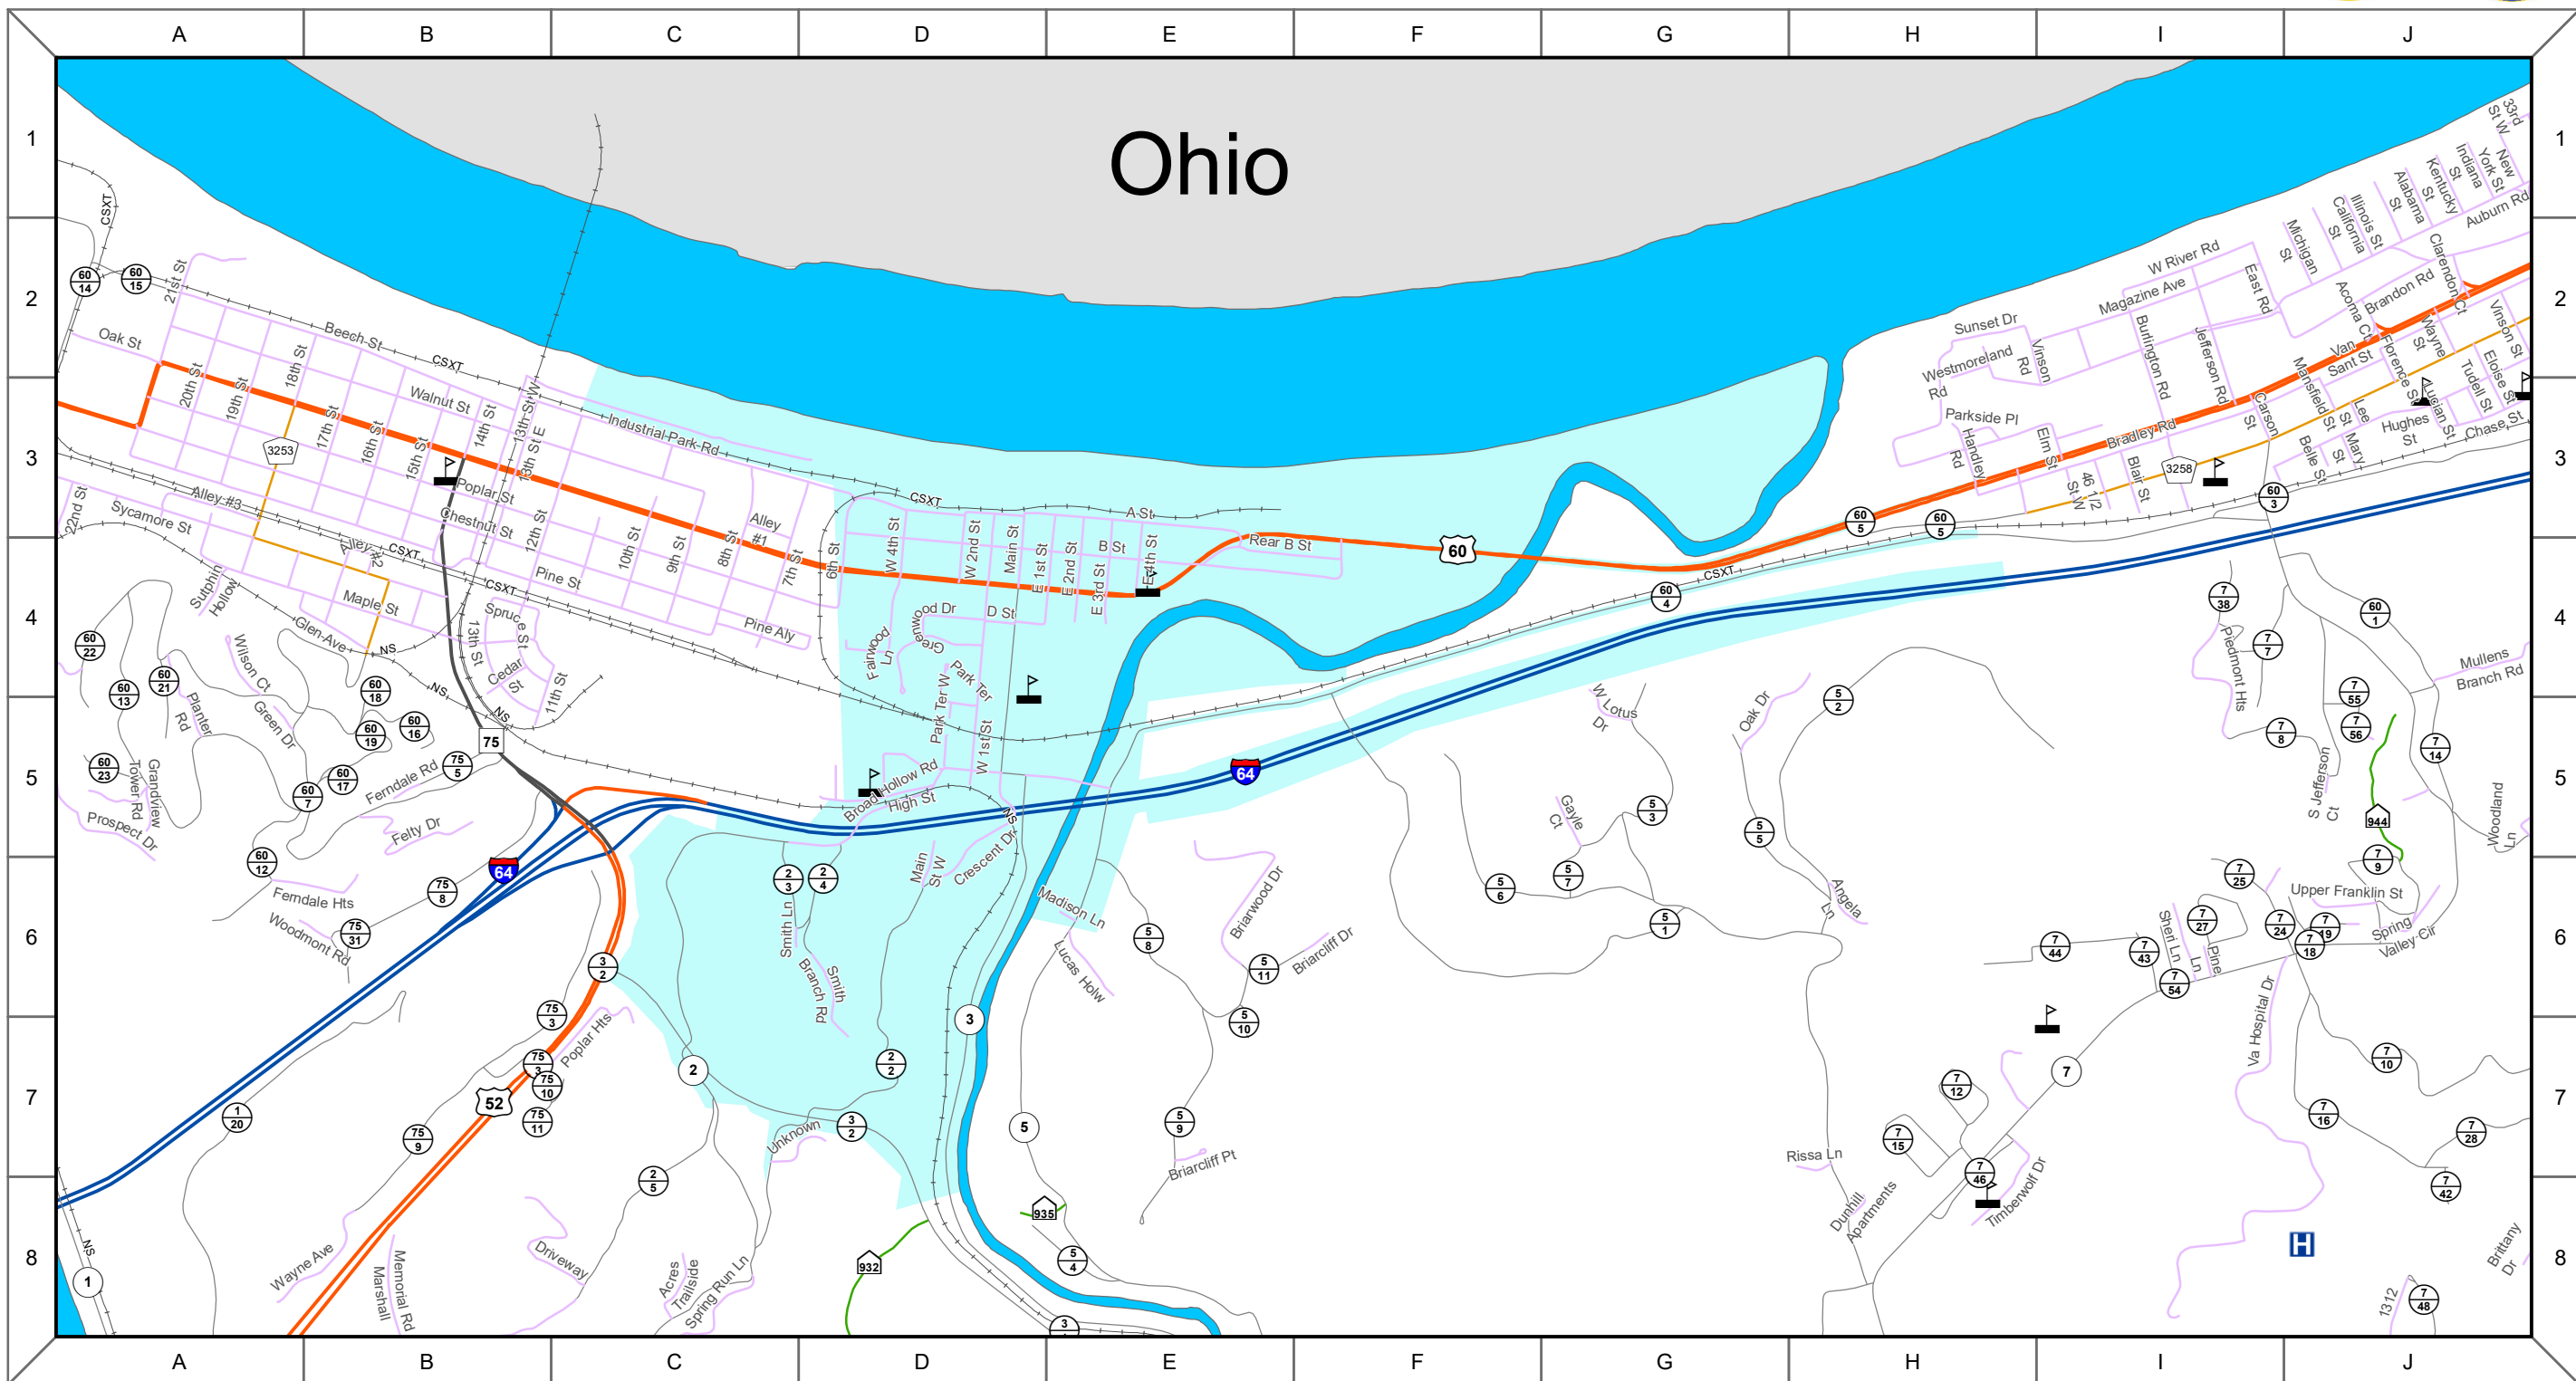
A B C D E F G H I J

1 2 3 4 5 6 7 8

Ohio

CSXT
60 14
60 15
21st St
Oak St
Beech St
CSXT
20th St
19th St
18th St
Walnut St
17th St
16th St
15th St
14th St
13th St W
13th St E
Industrial Park Rd
3253
Poplar St
Chestnut St
12th St
22nd St
Alley #3
Sycamore St
Alley #2
CSXT
CSXT
Sutphin Hollow
Maple St
Pine St
10th St
9th St
8th St
Alley #1
7th St
6th St
Pine Aly
Glen Ave
NS
Spruce St
13th St
Cedar St
11th St
NS
NS
75
60 22
60 21
60 13
Wilson Ct
Green Dr
Planter Rd
60 18
60 19
60 16
60 23
Tower Rd
Grandview
Prospect Dr
60 7
60 17
Ferndale Rd
75 5
Felty Dr
60 12
Ferndale Hts
Woodmont Rd
75 31
75 8
64
CSXT
A St
W 4th St
W 2nd St
Main St
E 1st St
E 2nd St
B St
E 3rd St
E 4th St
Rear B St
60
Fairwood Ln
Greenwood Dr
D St
Park Ter
Park Ter W
W 1st St
Broad Hollow Rd
High St
NS
Crescent Dr
Main St W
2 3
2 4
Smith Ln
Smith Branch Rd
3 2
3
75 3
75 3
75 10
75 11
Poplar Hts
52
2
2 2
Madison Ln
Lucas Holw
5 8
Briarwood Dr
5 11
Briarcliff Dr
5 10
5
5 9
Briarcliff Pt
1 20
75 9
Unknown
3 2
2 5
Driveway
Acres Trailside
Spring Run Ln
932
935
5 4
3
Wayne Ave
Memorial Rd
Marshall
NS
1
64
60 4
CSXT
60 5
60 5
W Lotus Dr
Gayle Ct
5 3
5 6
5 7
5 1
Oak Dr
5 2
5 5
Angela Ln
Rissa Ln
7 15
Dunhill Apartments
7 12
7
7 46
Timberwolf Dr
W River Rd
Magazine Ave
Sunset Dr
Westmoreland Rd
Vinson Rd
Burlington Rd
Jefferson Rd
East Rd
Parkside Pl
Handley Rd
Elm St
46 1/2 St W
Blair St
Bradley Rd
3258
Carson St
Michigan St
California St
Illinois St
Alabama St
Kentucky St
Indiana St
New York St
33rd St W
Auburn Rd
Clarendon Ct
Brandon Rd
Acoma Ct
Van Sant St
Florence St
Wayne St
Mansfield St
Lee St
Mary St
Belle St
Lucian St
Tudell St
Eloise St
Vinson St
Hughes St
Chase St
60 3
7 38
Piedmont Hts
7 7
60 1
Mullens Branch Rd
7 55
7 56
7 8
7 14
S Jefferson Ct
944
Woodland Ln
7 9
7 25
Upper Franklin St
7 27
Shen Ln
Pine Ln
7 24
7 19
7 18
Spring Valley Cir
7 44
7 43
7 54
Va Hospital Dr
7 10
7 16
7 28
7 42
H
Brittany Dr
1312
7 48